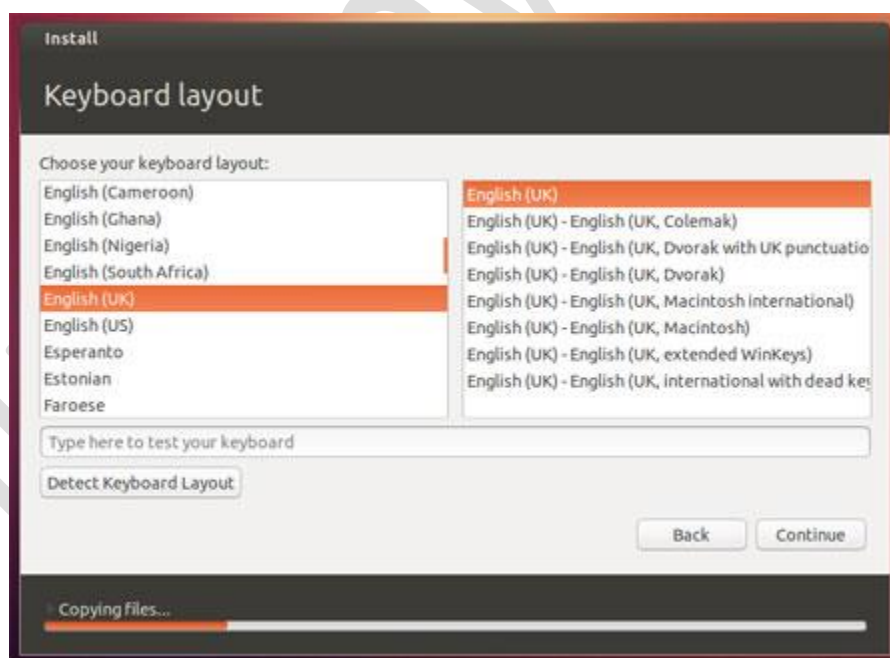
Install

Keyboard layout

Choose your keyboard layout:

English (Cameroon)
English (Ghana)
English (Nigeria)
English (South Africa)
English (UK)
English (US)
Esperanto
Estonian
Faroese

English (UK)
English (UK) - English (UK, Colemak)
English (UK) - English (UK, Dvorak with UK punctuatio
English (UK) - English (UK, Dvorak)
English (UK) - English (UK, Macintosh international)
English (UK) - English (UK, Macintosh)
English (UK) - English (UK, extended WinKeys)
English (UK) - English (UK, international with dead ke

Type here to test your keyboard

Detect Keyboard Layout

Back
Continue

Copying files...